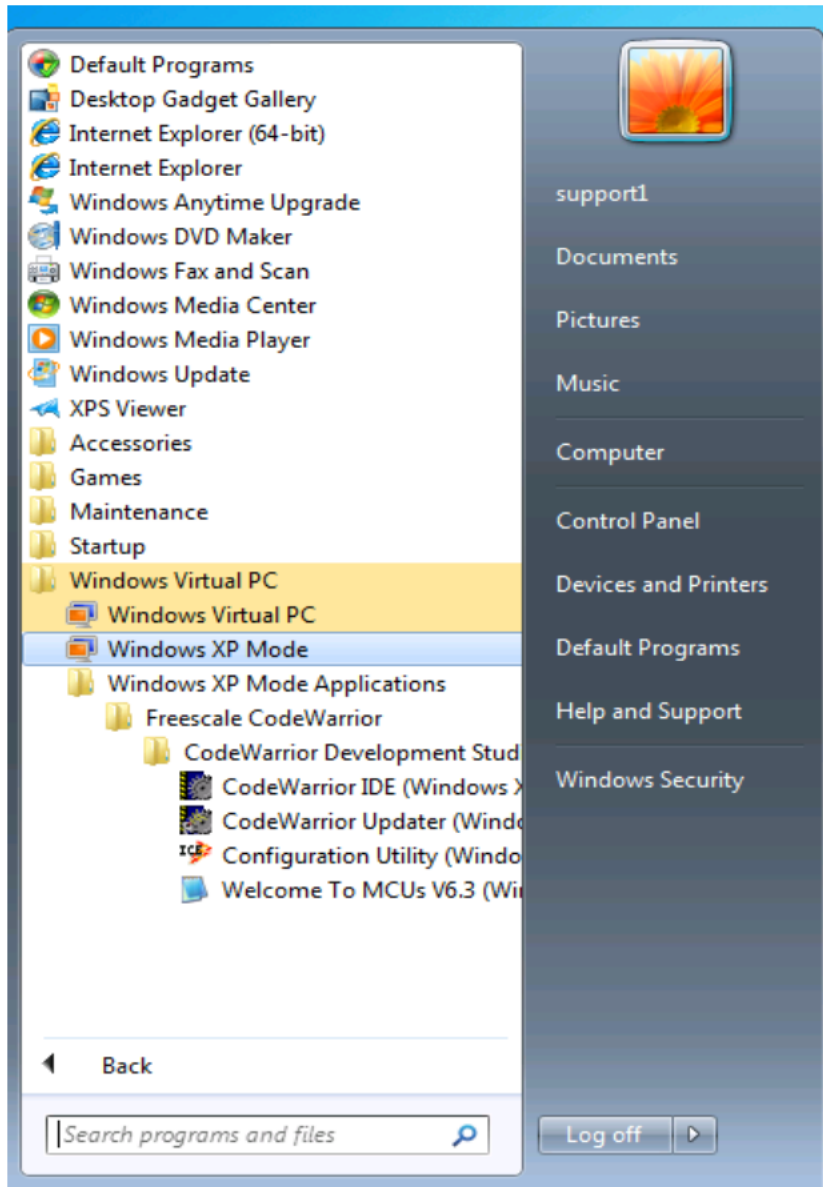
Default Programs
Desktop Gadget Gallery
Internet Explorer (64-bit)
Internet Explorer
Windows Anytime Upgrade
Windows DVD Maker
Windows Fax and Scan
Windows Media Center
Windows Media Player
Windows Update
XPS Viewer
Accessories
Games
Maintenance
Startup
Windows Virtual PC
Windows Virtual PC
Windows XP Mode
Windows XP Mode Applications
Freescale CodeWarrior
CodeWarrior Development Stud
CodeWarrior IDE (Windows X
CodeWarrior Updater (Windo
Configuration Utility (Windo
Welcome To MCUs V6.3 (Wi

Back

Search programs and files

support1
Documents
Pictures
Music
Computer
Control Panel
Devices and Printers
Default Programs
Help and Support
Windows Security

Log off